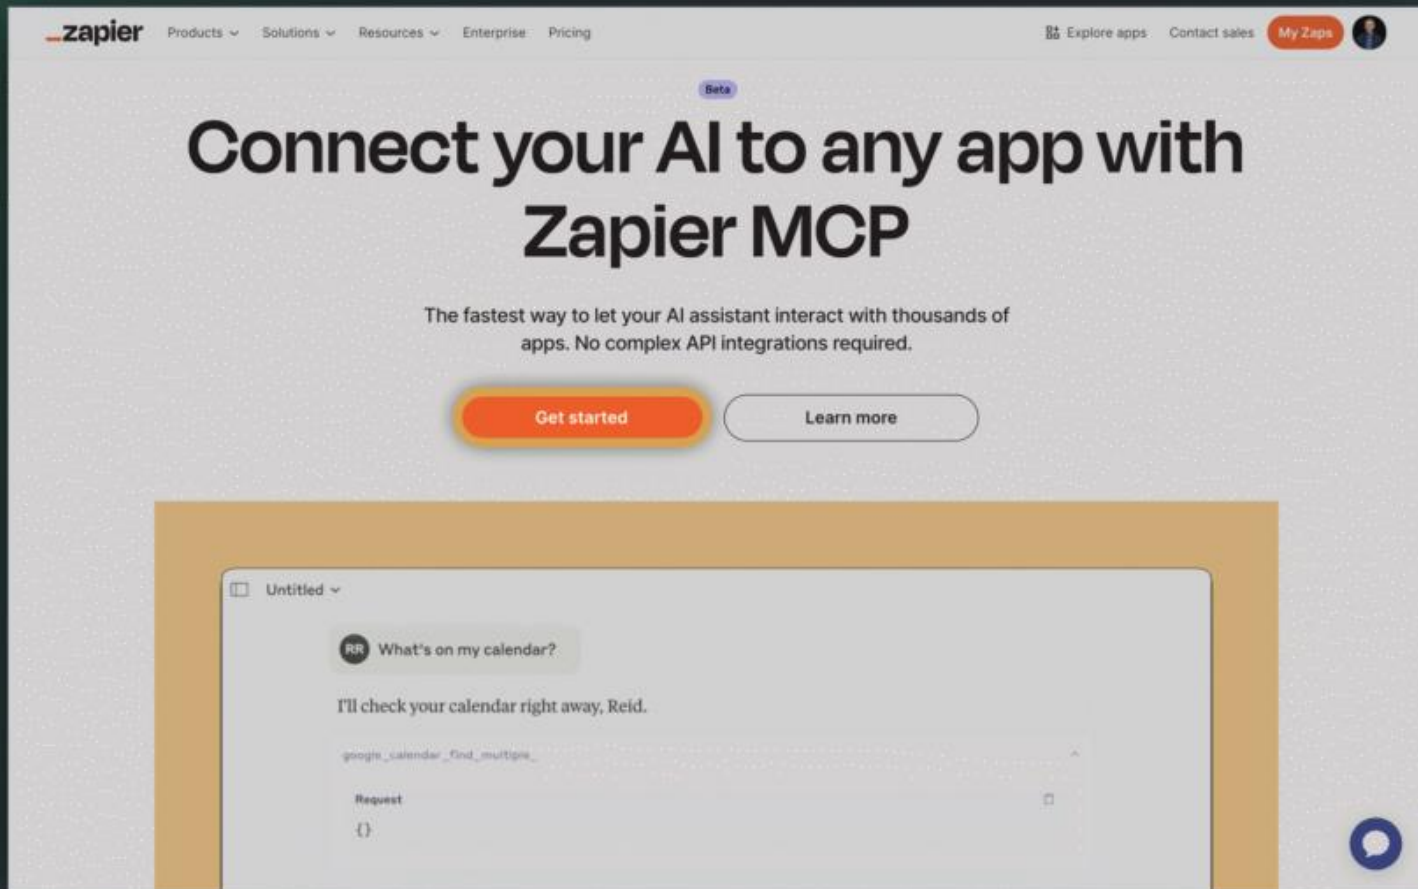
_zapier Products Solutions Resources Enterprise Pricing

Explore apps Contact sales My Zaps

Beta

Connect your AI to any app with Zapier MCP

The fastest way to let your AI assistant interact with thousands of apps. No complex API integrations required.

Get started

Learn more

Untitled

RR What's on my calendar?

I'll check your calendar right away, Reid.

google_calendar_find_multiple_

Request

{}